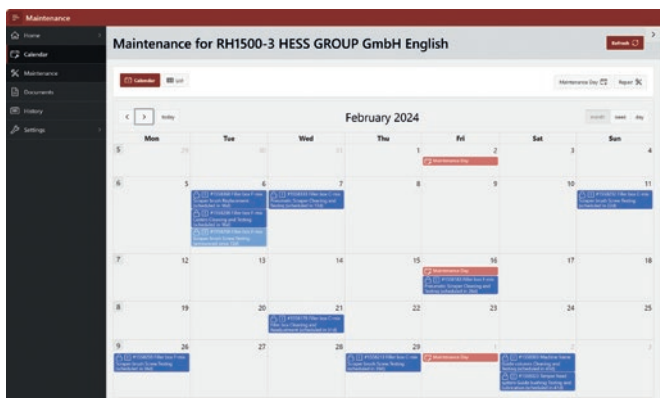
Maintenance

Home
Calendar
Maintenance
Documents
History
Settings

Maintenance for RH1500-3 HESS GROUP GmbH English

Refresh

Calendar
List

Maintenance Day
Repair

today

February 2024

month
week
day

| | Mon | Tue | Wed | Thu | Fri | Sat | Sun |
|---|---|---|---|---|---|---|---|
| 5 | 29 | 30 | 31 | 1 | 2 Maintenance Day | 3 | 4 |
| 6 | 5 | 6 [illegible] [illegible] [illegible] | 7 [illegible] | 8 | 9 | 10 | 11 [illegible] |
| 7 | 12 | 13 | 14 | 15 | 16 Maintenance Day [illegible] | 17 | 18 |
| 8 | 19 | 20 | 21 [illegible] | 22 | 23 | 24 | 25 |
| 9 | 26 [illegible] | 27 | 28 | 29 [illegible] | 1 Maintenance Day | 2 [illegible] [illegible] | 3 |